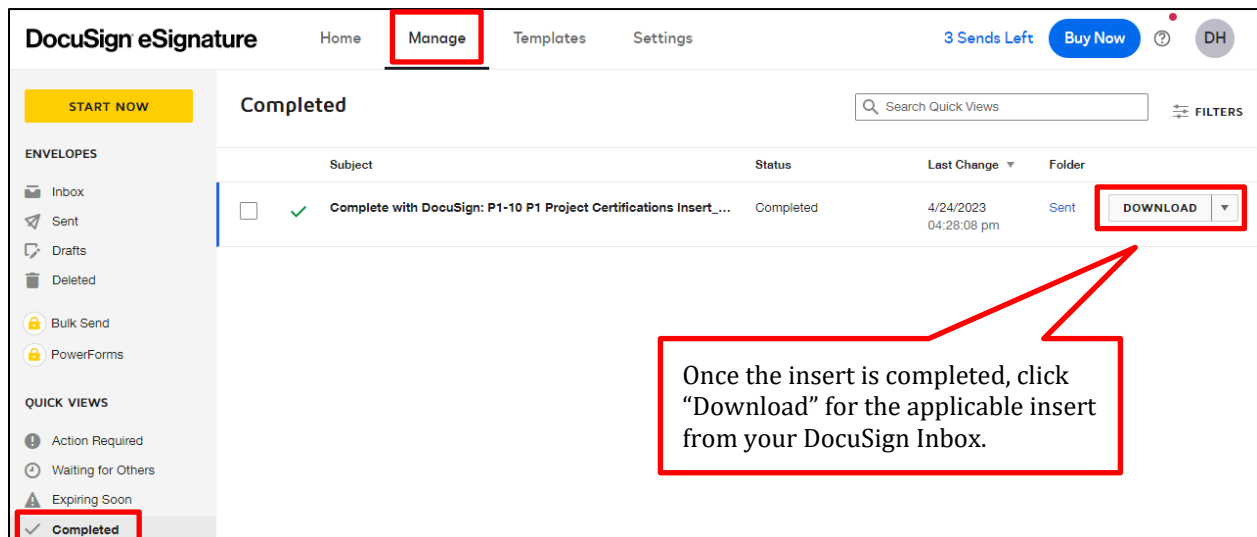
DocuSign eSignature Home Manage Templates Settings 3 Sends Left Buy Now ? DH

START NOW

ENVELOPES

Inbox
Sent
Drafts
Deleted

Bulk Send
PowerForms

QUICK VIEWS

Action Required
Waiting for Others
Expiring Soon
Completed

Completed

Search Quick Views

FILTERS

| | | Subject | Status | Last Change | Folder | |
|---|---|---|---|---|---|---|
| | ✓ | Complete with DocuSign: P1-10 P1 Project Certifications Insert_... | Completed | 4/24/2023 04:28:08 pm | Sent | DOWNLOAD |

Once the insert is completed, click “Download” for the applicable insert from your DocuSign Inbox.